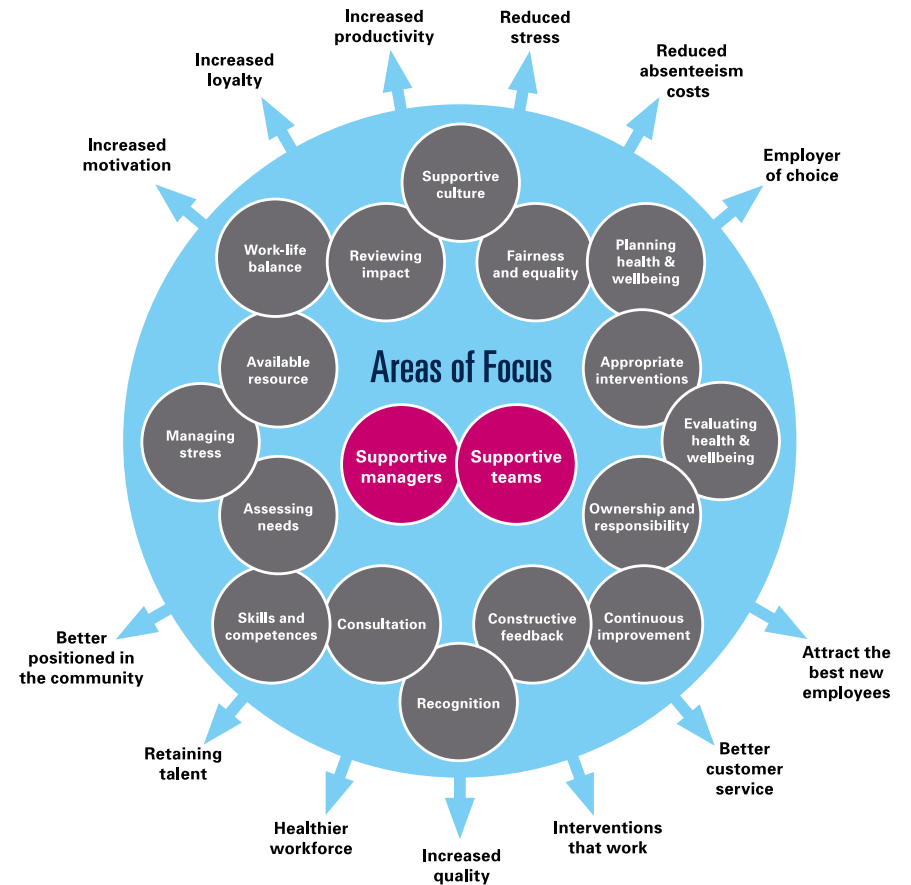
Increased productivity

Reduced stress

Increased loyalty

Reduced absenteeism costs

Increased motivation

Employer of choice

Supportive culture

Work-life balance

Reviewing impact

Fairness and equality

Planning health & wellbeing

Areas of Focus

Available resource

Appropriate interventions

Managing stress

Evaluating health & wellbeing

Supportive managers

Supportive teams

Assessing needs

Ownership and responsibility

Skills and competences

Consultation

Constructive feedback

Continuous improvement

Recognition

Better positioned in the community

Attract the best new employees

Retaining talent

Better customer service

Healthier workforce

Increased quality

Interventions that work